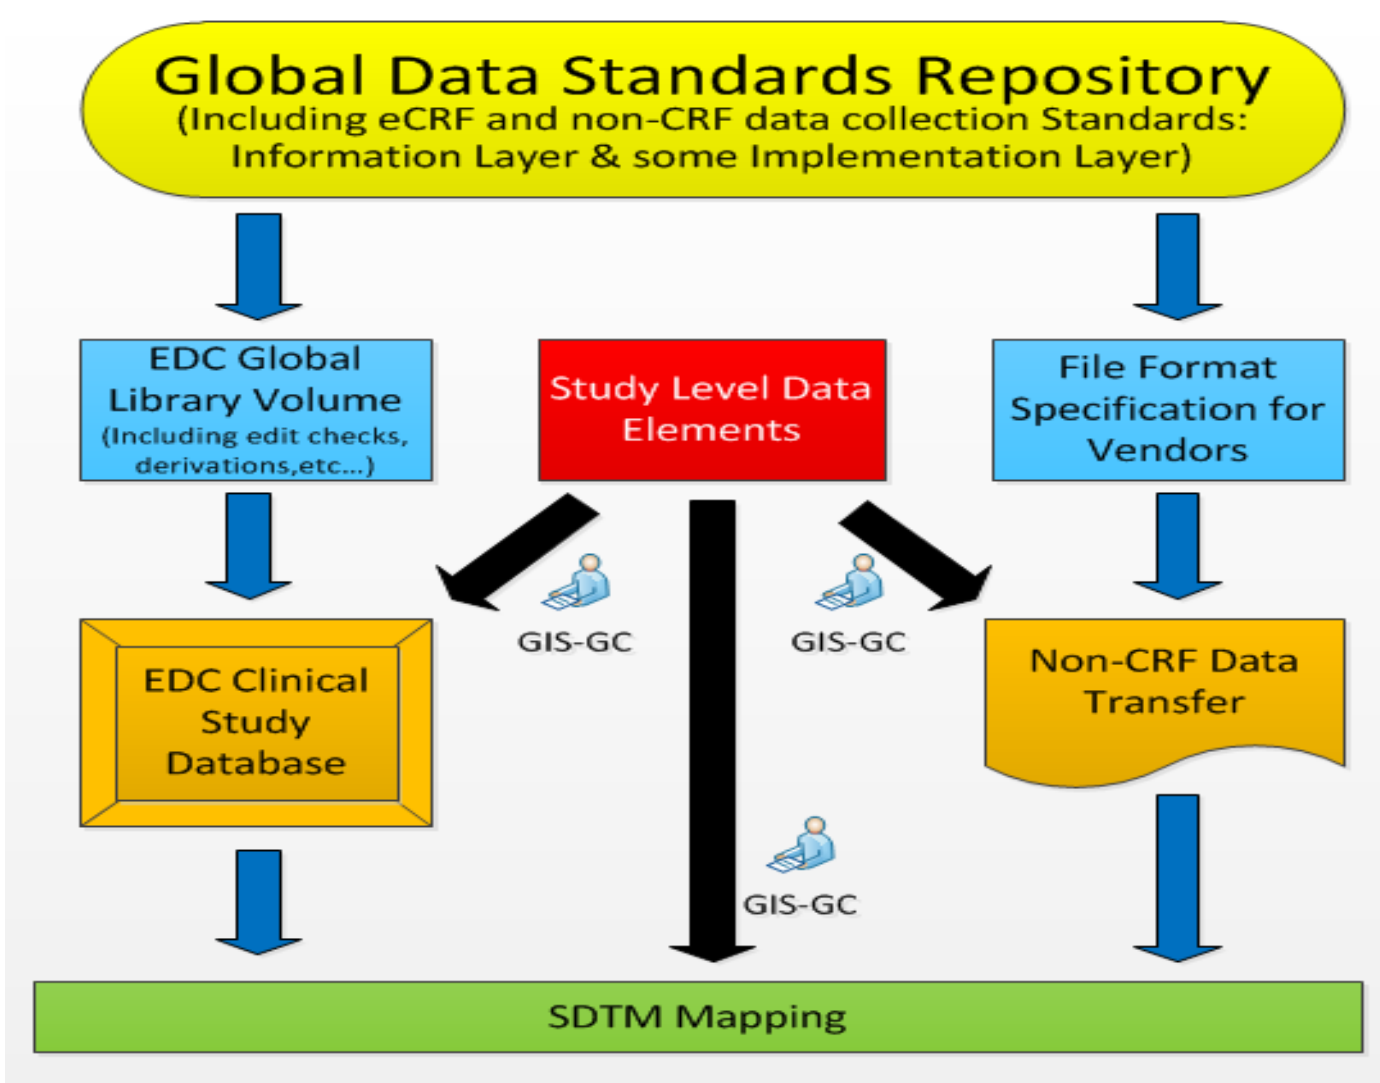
Global Data Standards Repository
(Including eCRF and non-CRF data collection Standards: Information Layer & some Implementation Layer)

EDC Global Library Volume
(Including edit checks, derivations,etc...)

Study Level Data Elements

File Format Specification for Vendors

GIS-GC

GIS-GC

EDC Clinical Study Database

Non-CRF Data Transfer

GIS-GC

SDTM Mapping